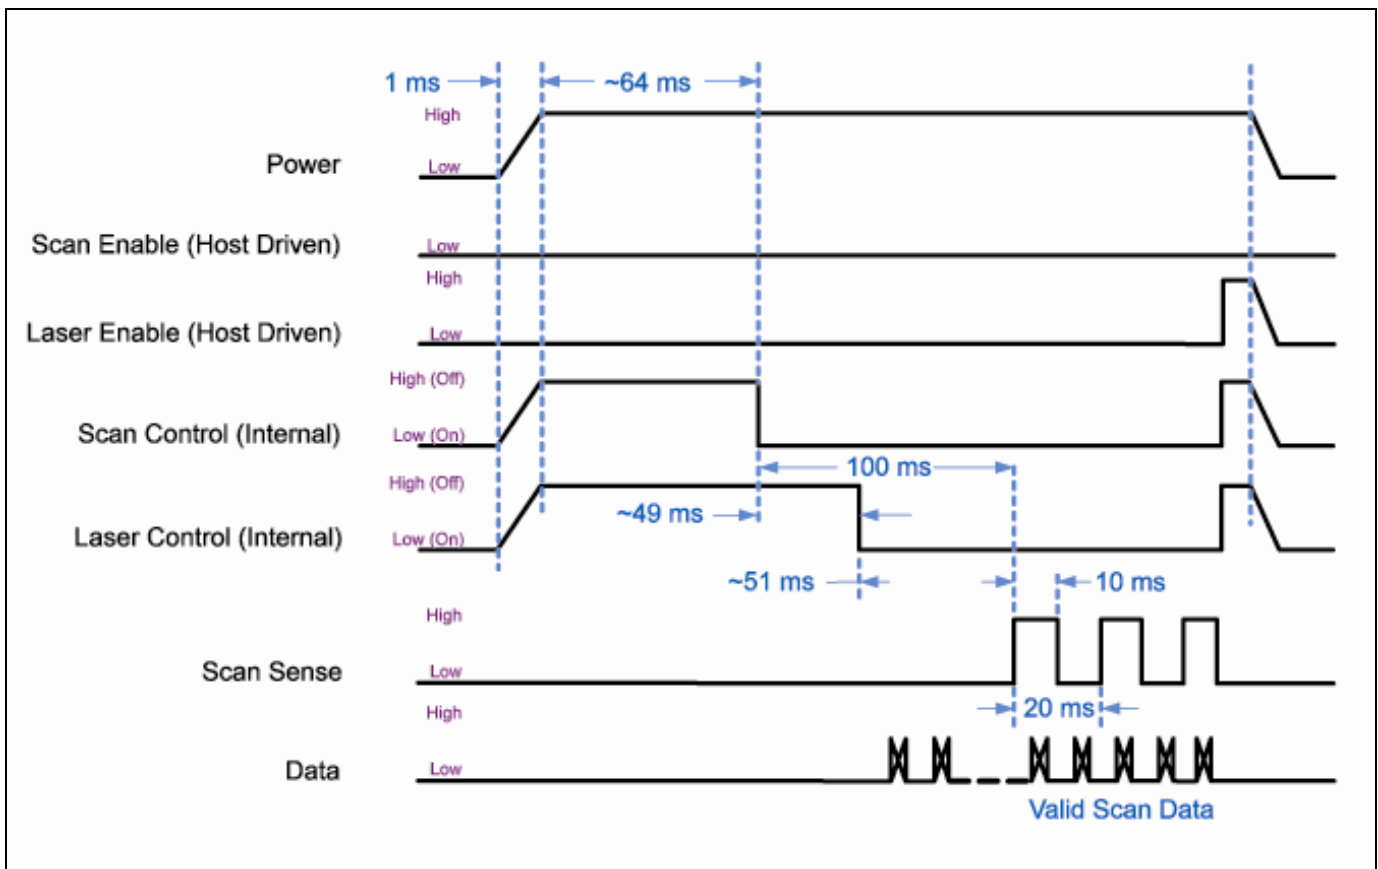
1 ms
~64 ms
High
Power
Low
Scan Enable (Host Driven)
Low
High
Laser Enable (Host Driven)
Low
High (Off)
Scan Control (Internal)
Low (On)
100 ms
High (Off)
~49 ms
Laser Control (Internal)
Low (On)
~51 ms
10 ms
High
Scan Sense
Low
20 ms
High
Data
Low
Valid Scan Data